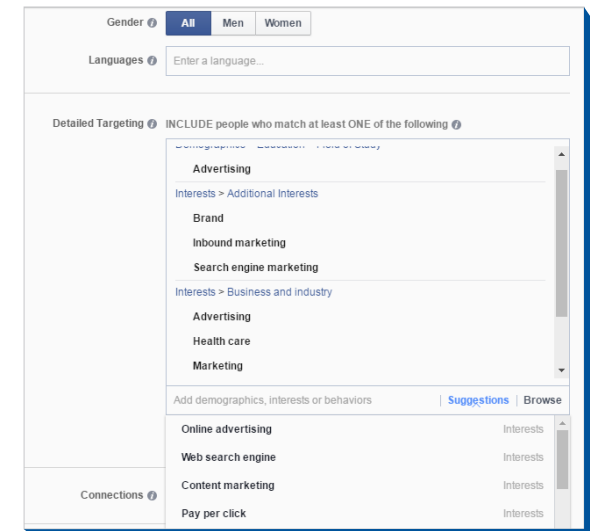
Gender
All Men Women

Languages
Enter a language...

Detailed Targeting
INCLUDE people who match at least ONE of the following

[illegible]

Advertising

Interests > Additional Interests

Brand

Inbound marketing

Search engine marketing

Interests > Business and industry

Advertising

Health care

Marketing

Add demographics, interests or behaviors
Suggestions | Browse

Online advertising
Interests

Web search engine
Interests

Content marketing
Interests

Pay per click
Interests

Connections